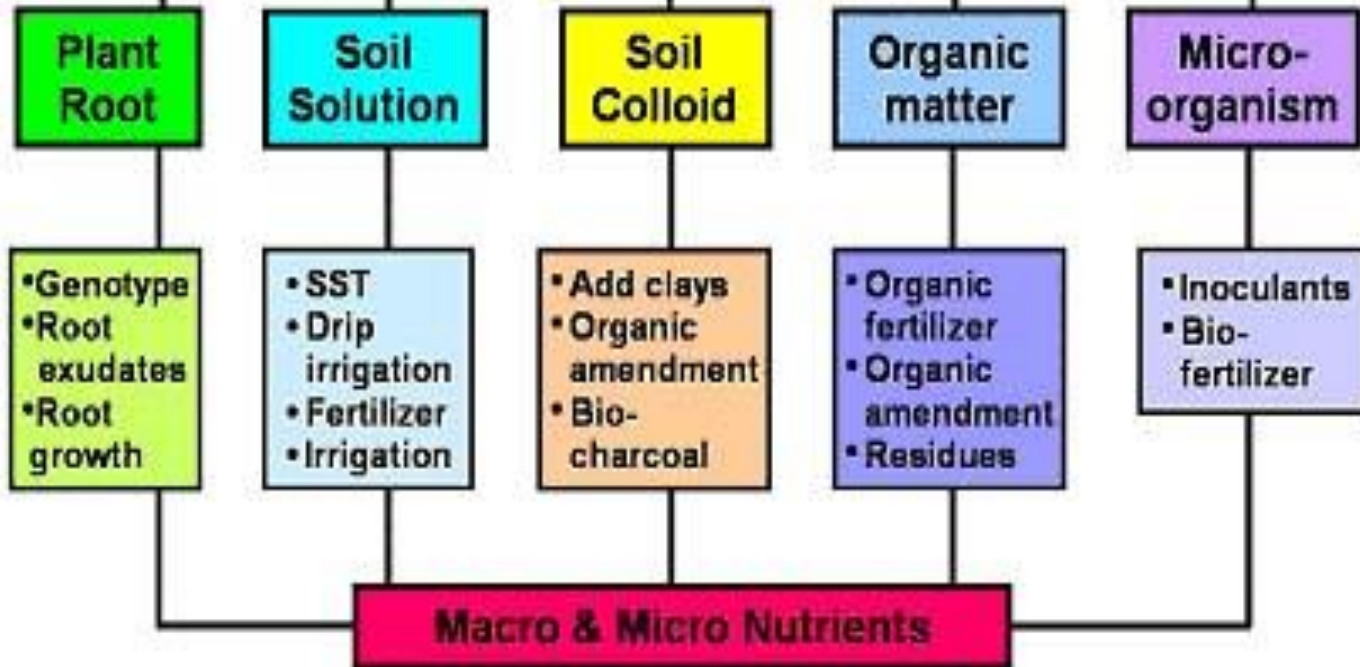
Plant Root

Soil Solution

Soil Colloid

Organic matter

Micro-organism

•Genotype
•Root exudates
•Root growth

• SST
• Drip irrigation
• Fertilizer
• Irrigation

• Add clays
• Organic amendment
• Bio-charcoal

• Organic fertilizer
• Organic amendment
• Residues

• Inoculants
• Bio-fertilizer

Macro & Micro Nutrients